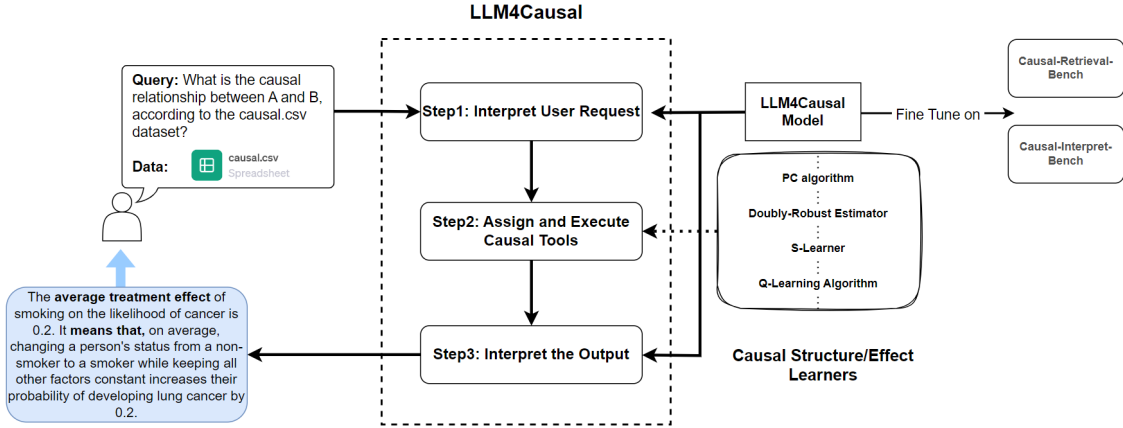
LLM4Causal

Query: What is the causal relationship between A and B, according to the causal.csv dataset?

Data: causal.csv Spreadsheet

Step1: Interpret User Request

Step2: Assign and Execute Causal Tools

Step3: Interpret the Output

LLM4Causal Model

Fine Tune on

Causal-Retrieval-Bench

Causal-Interpret-Bench

PC algorithm

Doubly-Robust Estimator

S-Learner

Q-Learning Algorithm

Causal Structure/Effect Learners

The average treatment effect of smoking on the likelihood of cancer is 0.2. It means that, on average, changing a person's status from a non-smoker to a smoker while keeping all other factors constant increases their probability of developing lung cancer by 0.2.